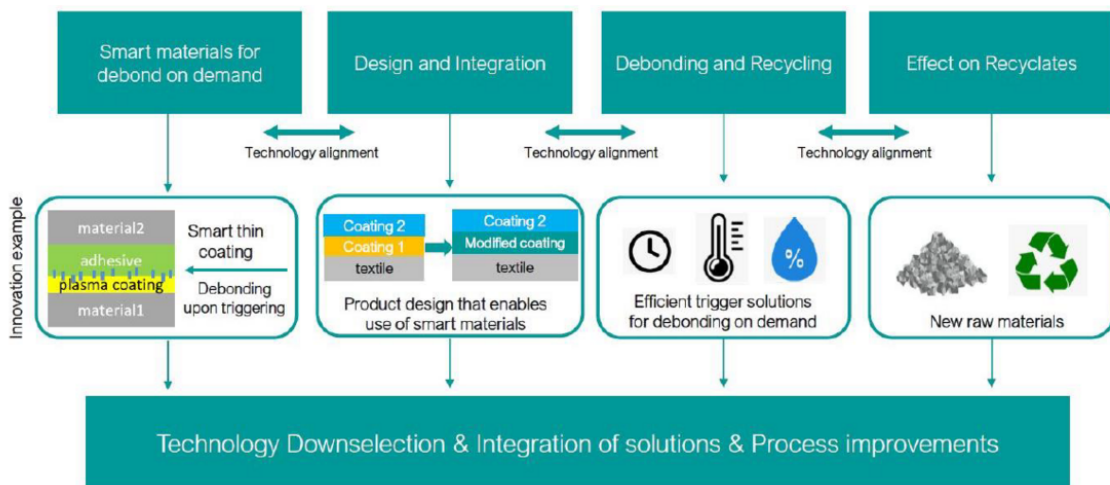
Smart materials for debond on demand

Design and Integration

Debonding and Recycling

Effect on Recyclates

Technology alignment

Technology alignment

Technology alignment

Innovation example

material2

adhesive

plasma coating

material1

Smart thin coating

Debonding upon triggering

Coating 2

Coating 1

textile

Coating 2

Modified coating

textile

Product design that enables use of smart materials

%

Efficient trigger solutions for debonding on demand

New raw materials

Technology Downselection & Integration of solutions & Process improvements